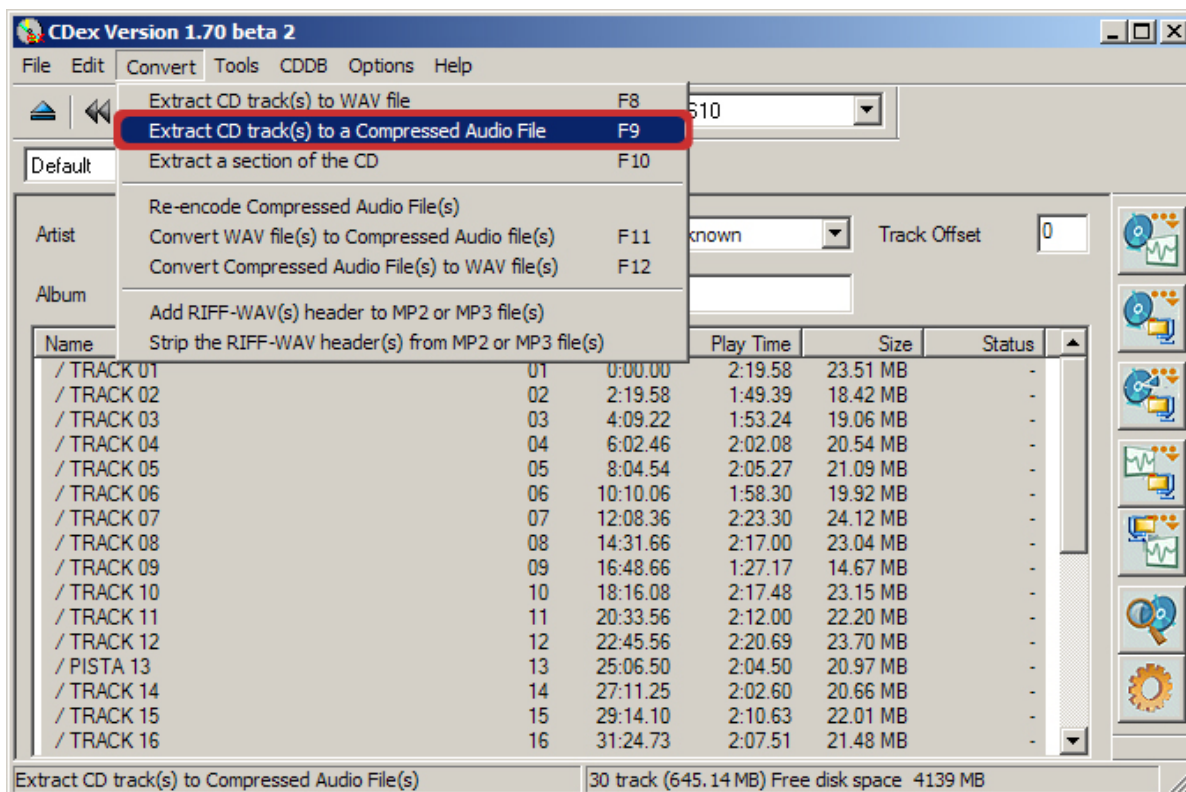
CDex Version 1.70 beta 2

File Edit Convert Tools CDDB Options Help

Extract CD track(s) to WAV file F8
Extract CD track(s) to a Compressed Audio File F9
Extract a section of the CD F10

Re-encode Compressed Audio File(s)
Convert WAV file(s) to Compressed Audio file(s) F11
Convert Compressed Audio File(s) to WAV file(s) F12

Add RIFF-WAV(s) header to MP2 or MP3 file(s)
Strip the RIFF-WAV header(s) from MP2 or MP3 file(s)

510

Default

Artist
known
Track Offset 0

Album

| Name | | | Play Time | Size | Status |
|---|---|---|---|---|---|
| / TRACK 01 | 01 | 0:00.00 | 2:19.58 | 23.51 MB | - |
| / TRACK 02 | 02 | 2:19.58 | 1:49.39 | 18.42 MB | - |
| / TRACK 03 | 03 | 4:09.22 | 1:53.24 | 19.06 MB | - |
| / TRACK 04 | 04 | 6:02.46 | 2:02.08 | 20.54 MB | - |
| / TRACK 05 | 05 | 8:04.54 | 2:05.27 | 21.09 MB | - |
| / TRACK 06 | 06 | 10:10.06 | 1:58.30 | 19.92 MB | - |
| / TRACK 07 | 07 | 12:08.36 | 2:23.30 | 24.12 MB | - |
| / TRACK 08 | 08 | 14:31.66 | 2:17.00 | 23.04 MB | - |
| / TRACK 09 | 09 | 16:48.66 | 1:27.17 | 14.67 MB | - |
| / TRACK 10 | 10 | 18:16.08 | 2:17.48 | 23.15 MB | - |
| / TRACK 11 | 11 | 20:33.56 | 2:12.00 | 22.20 MB | - |
| / TRACK 12 | 12 | 22:45.56 | 2:20.69 | 23.70 MB | - |
| / PISTA 13 | 13 | 25:06.50 | 2:04.50 | 20.97 MB | - |
| / TRACK 14 | 14 | 27:11.25 | 2:02.60 | 20.66 MB | - |
| / TRACK 15 | 15 | 29:14.10 | 2:10.63 | 22.01 MB | - |
| / TRACK 16 | 16 | 31:24.73 | 2:07.51 | 21.48 MB | - |

Extract CD track(s) to Compressed Audio File(s)
30 track (645.14 MB) Free disk space 4139 MB